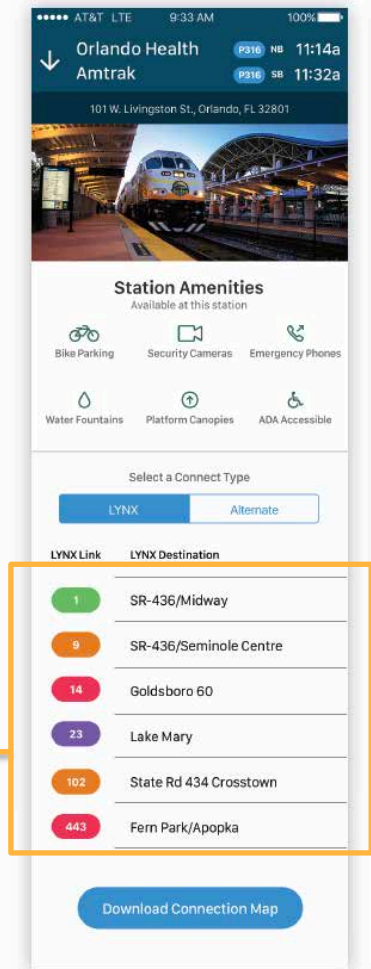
●●●●● AT&T LTE 9:33 AM 100%

Orlando Health Amtrak

P316 NB 11:14a
P316 SB 11:32a

101 W. Livingston St., Orlando, FL 32801

Station Amenities
Available at this station

Bike Parking
Security Cameras
Emergency Phones
Water Fountains
Platform Canopies
ADA Accessible

Select a Connect Type

LYNX
Alternate

| LYNX Link | LYNX Destination |
|---|---|
| 1 | SR-436/Midway |
| 9 | SR-436/Seminole Centre |
| 14 | Goldsboro 60 |
| 23 | Lake Mary |
| 102 | State Rd 434 Crosstown |
| 443 | Fern Park/Apopka |

Download Connection Map